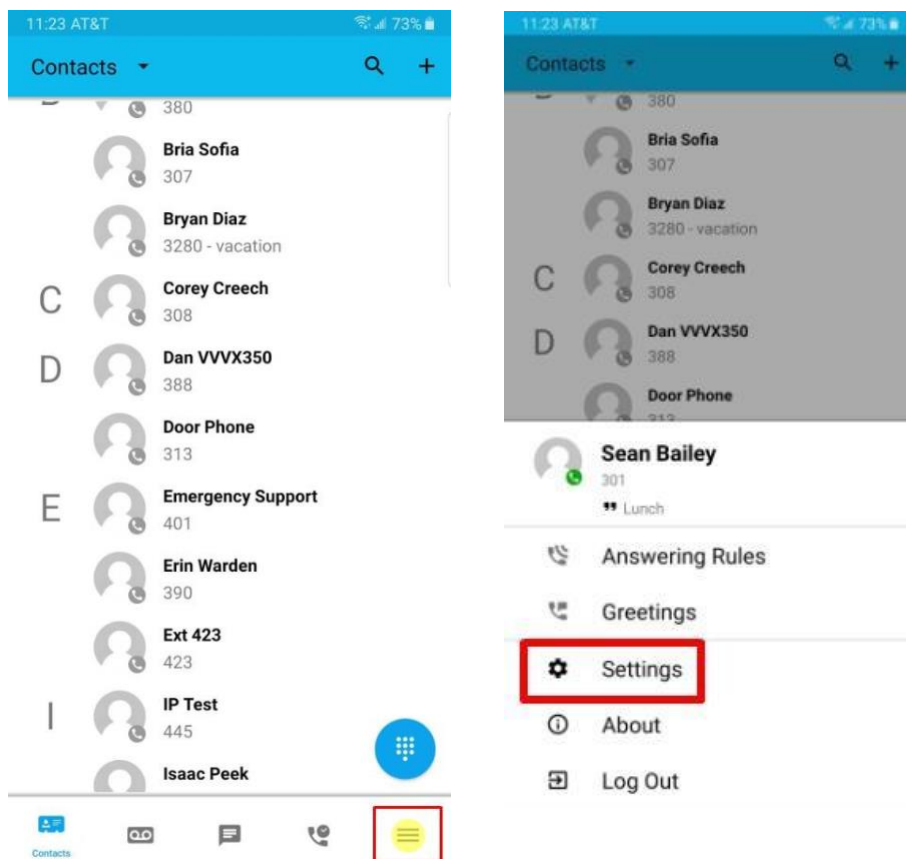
11:23 AT&T
73%
Contacts
380
Bria Sofia
307
Bryan Diaz
3280 - vacation
C
Corey Creech
308
D
Dan VVVX350
388
Door Phone
313
E
Emergency Support
401
Erin Warden
390
Ext 423
423
I
IP Test
445
Isaac Peek
Contacts

11:23 AT&T
73%
Contacts
380
Bria Sofia
307
Bryan Diaz
3280 - vacation
C
Corey Creech
308
D
Dan VVVX350
388
Door Phone
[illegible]
Sean Bailey
301
Lunch
Answering Rules
Greetings
Settings
About
Log Out